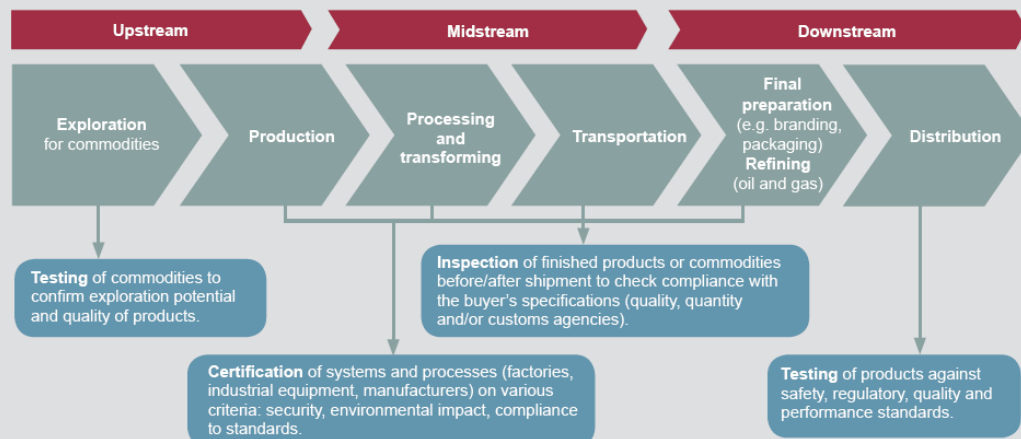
Upstream

Midstream

Downstream

Exploration for commodities

Production

Processing and transforming

Transportation

Final preparation (e.g. branding, packaging) Refining (oil and gas)

Distribution

Testing of commodities to confirm exploration potential and quality of products.

Inspection of finished products or commodities before/after shipment to check compliance with the buyer's specifications (quality, quantity and/or customs agencies).

Certification of systems and processes (factories, industrial equipment, manufacturers) on various criteria: security, environmental impact, compliance to standards.

Testing of products against safety, regulatory, quality and performance standards.